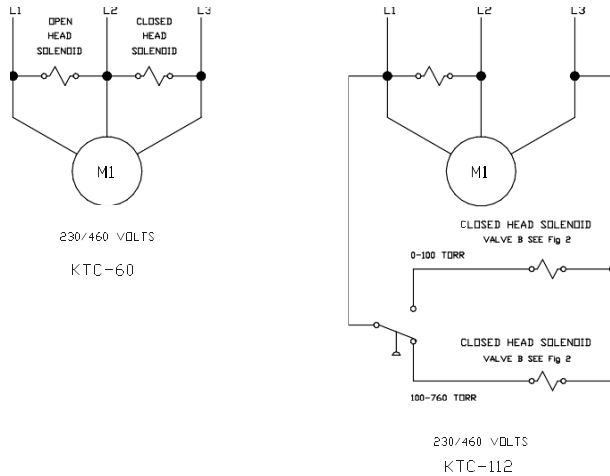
L1
L2
L3
OPEN HEAD SOLENOID
CLOSED HEAD SOLENOID
M1
230/460 VOLTS
KTC-60

L1
L2
L3
M1
CLOSED HEAD SOLENOID
VALVE B SEE Fig 2
0-100 TORR
CLOSED HEAD SOLENOID
VALVE B SEE Fig 2
100-760 TORR
230/460 VOLTS
KTC-112